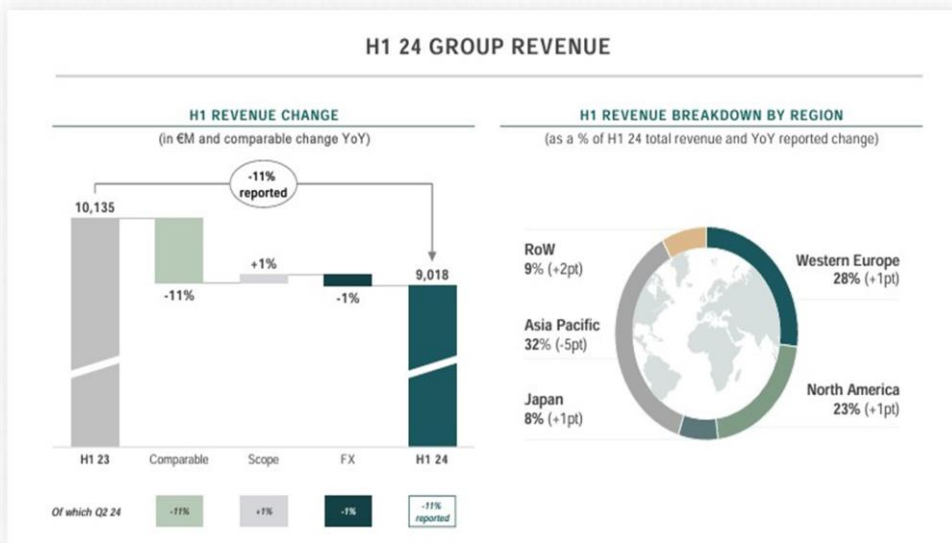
H1 24 GROUP REVENUE

H1 REVENUE CHANGE

(in €M and comparable change YoY)

-11% reported

10,135

-11%

+1%

-1%

9,018

H1 23

Comparable

Scope

FX

H1 24

Of which Q2 24

-11%

+1%

-1%

-11% reported

H1 REVENUE BREAKDOWN BY REGION

(as a % of H1 24 total revenue and YoY reported change)

RoW
9% (+2pt)

Asia Pacific
32% (-5pt)

Japan
8% (+1pt)

Western Europe
28% (+1pt)

North America
23% (+1pt)